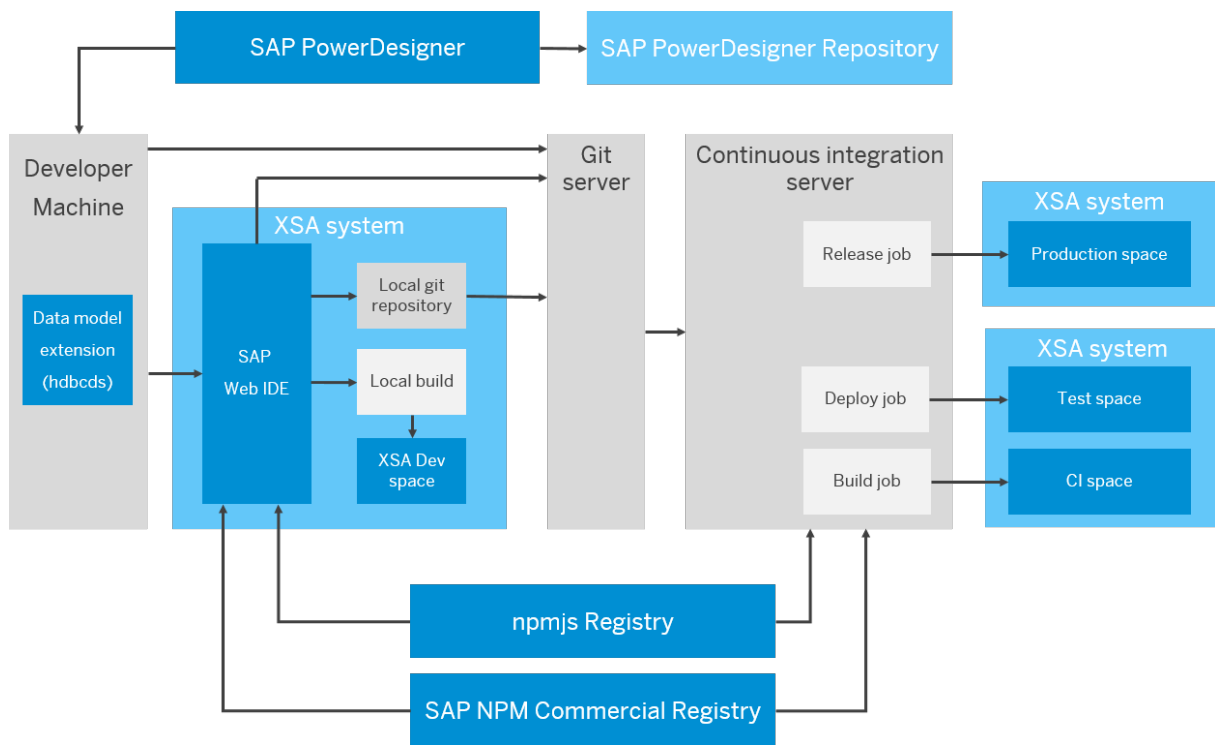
SAP PowerDesigner

SAP PowerDesigner Repository

Developer Machine

Data model extension (hdbcds)

XSA system

SAP Web IDE

Local git repository

Local build

XSA Dev space

Git server

Continuous integration server

Release job

Deploy job

Build job

XSA system

Production space

XSA system

Test space

CI space

npmjs Registry

SAP NPM Commercial Registry